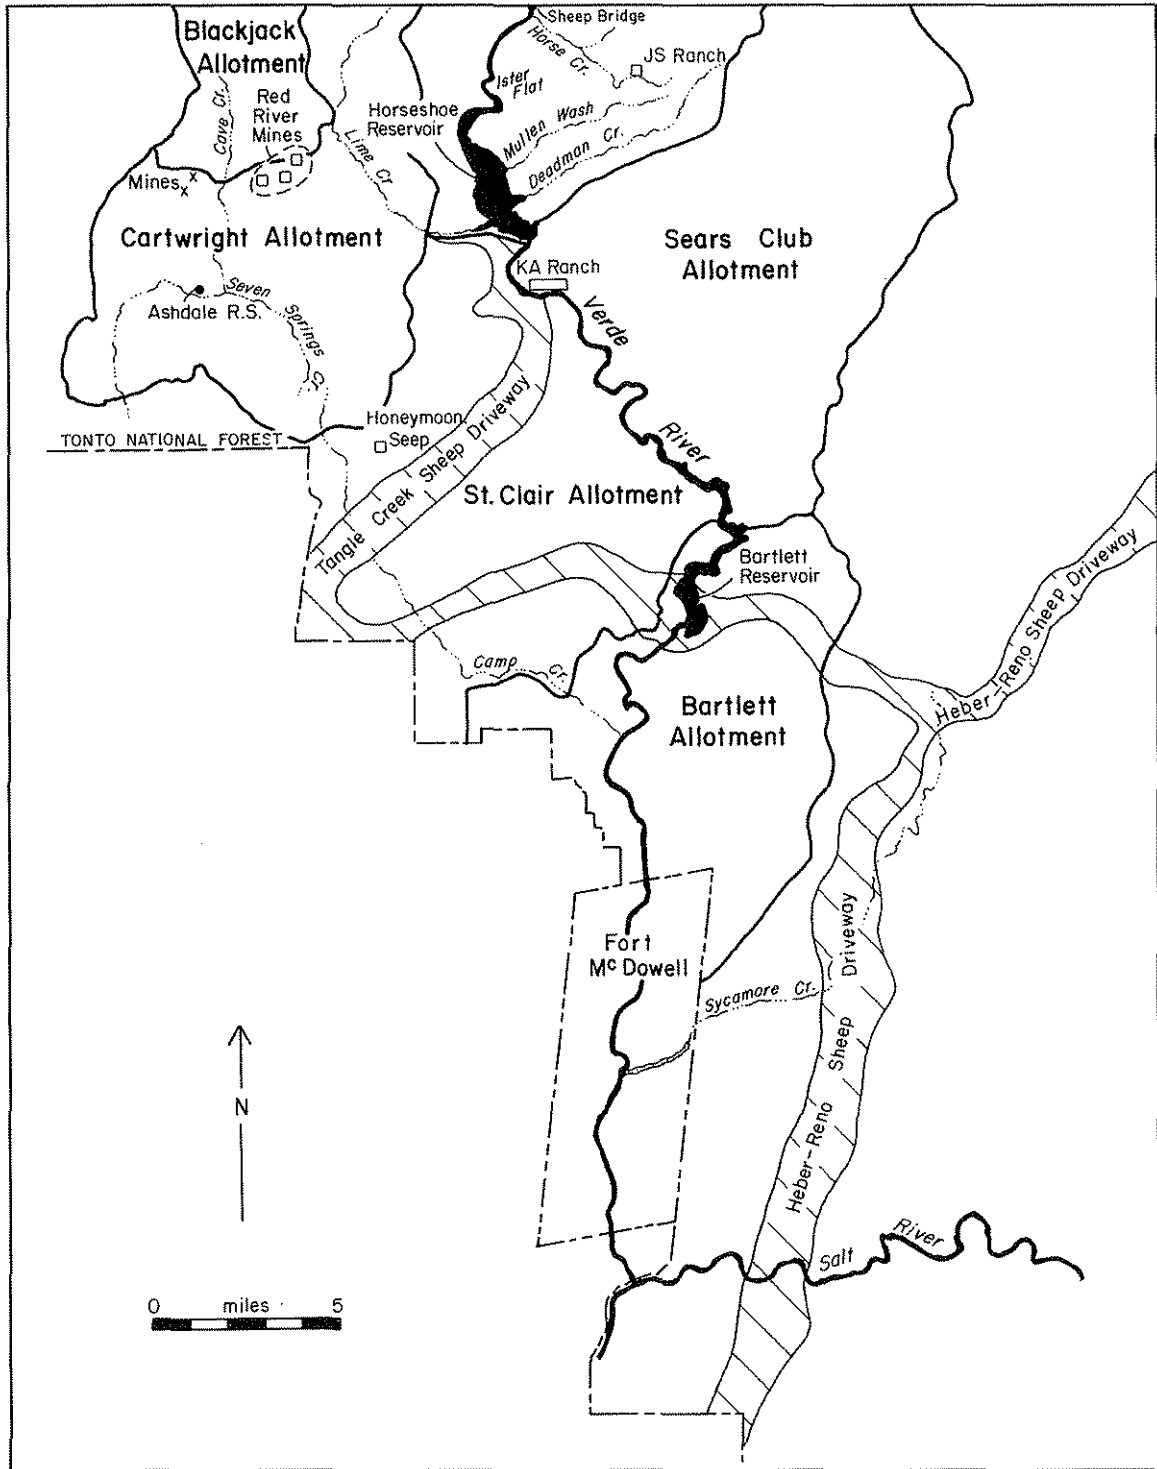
Blackjack Allotment

Sheep Bridge

Horse Cr.

JS Ranch

Ister Flat

Red River Mines

Cave Cr.

Horseshoe Reservoir

Mullen Wash

Deadman Cr.

Lime Cr.

Mines x x

Cartwright Allotment

Sears Club Allotment

KA Ranch

Seven Springs Cr.

Ashdale R.S.

Verde

River

TONTO NATIONAL FOREST

Honeymoon Seep

Tangle Creek Sheep Driveway

St. Clair Allotment

Bartlett Reservoir

Heber-Reno Sheep Driveway

Camp Cr.

Bartlett Allotment

Fort M^c Dowell

Sycamore Cr.

Heber-Reno Sheep Driveway

N

Salt River

0 miles 5